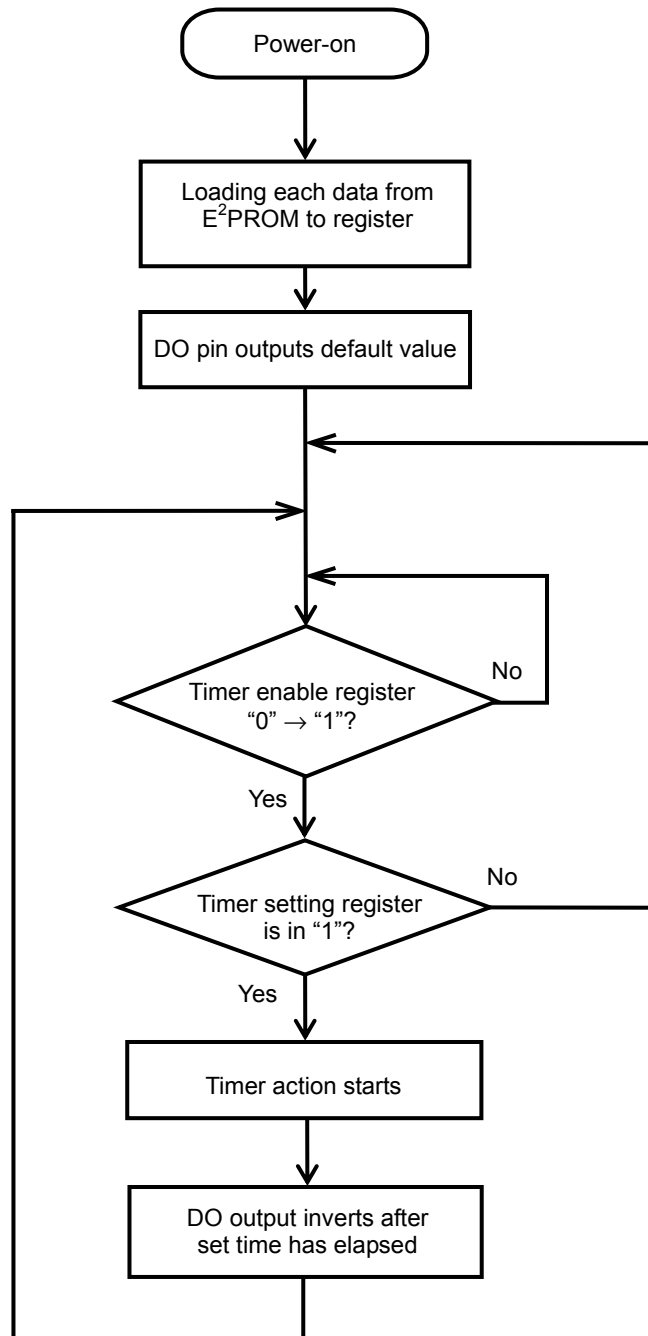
Power-on

Loading each data from $E^2$PROM to register

DO pin outputs default value

Timer enable register "0" → "1"?

No

Yes

Timer setting register is in "1"?

No

Yes

Timer action starts

DO output inverts after set time has elapsed